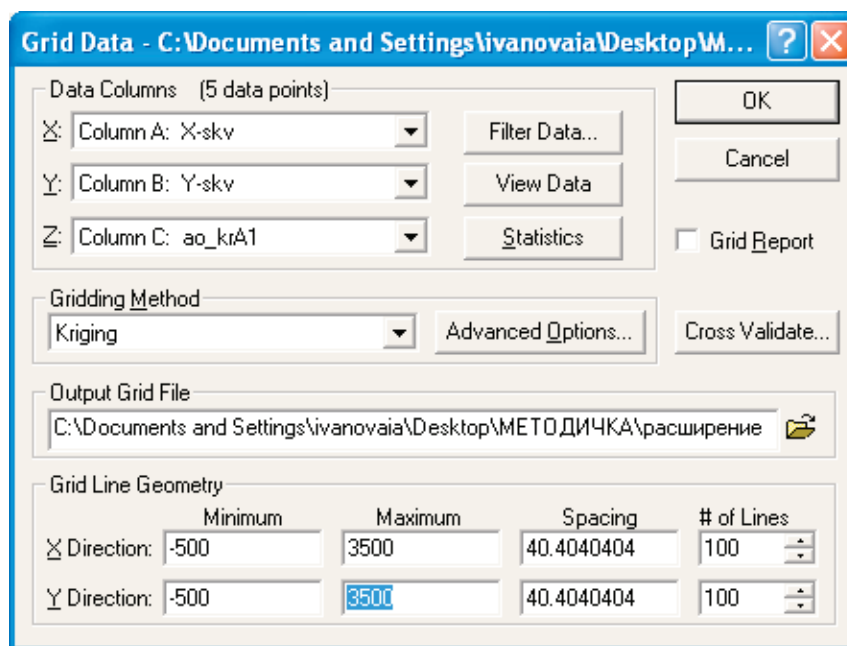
Grid Data - C:\Documents and Settings\ivanovaia\Desktop\M...

Data Columns (5 data points)

X: Column A: X-skv

Y: Column B: Y-skv

Z: Column C: ao_krA1

Filter Data...

View Data

Statistics

OK

Cancel

Grid Report

Gridding Method

Kriging

Advanced Options...

Cross Validate...

Output Grid File

C:\Documents and Settings\ivanovaia\Desktop\МЕТОДИЧКА\расширение

Grid Line Geometry

| | Minimum | Maximum | Spacing | # of Lines |
|---|---|---|---|---|
| X Direction: | -500 | 3500 | 40.4040404 | 100 |
| Y Direction: | -500 | 3500 | 40.4040404 | 100 |